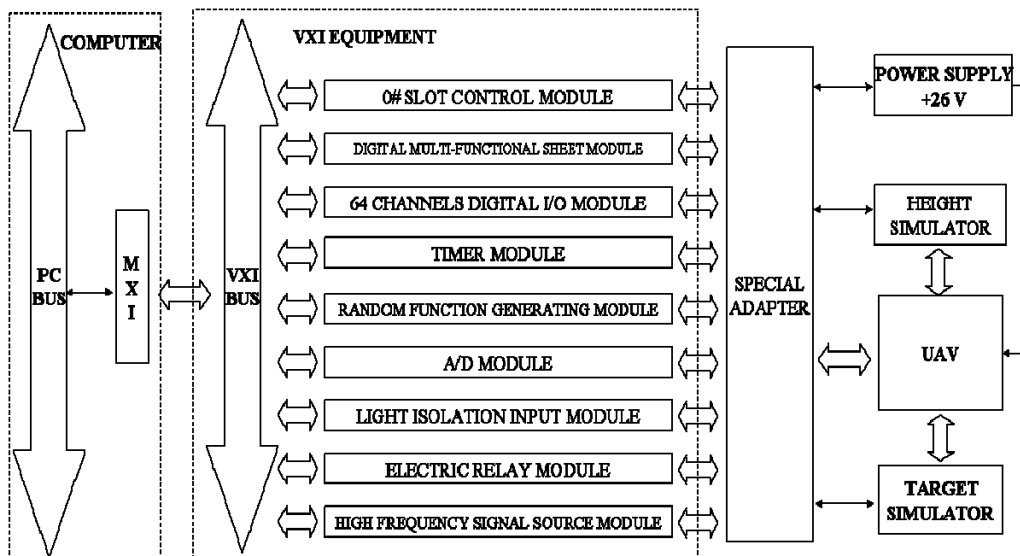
COMPUTER

PC BUS

M X I

VXI EQUIPMENT

VXI BUS

0# SLOT CONTROL MODULE

DIGITAL MULTI-FUNCTIONAL SHEET MODULE

64 CHANNELS DIGITAL I/O MODULE

TIMER MODULE

RANDOM FUNCTION GENERATING MODULE

A/D MODULE

LIGHT ISOLATION INPUT MODULE

ELECTRIC RELAY MODULE

HIGH FREQUENCY SIGNAL SOURCE MODULE

SPECIAL ADAPTER

POWER SUPPLY +26 V

HEIGHT SIMULATOR

UAV

TARGET SIMULATOR